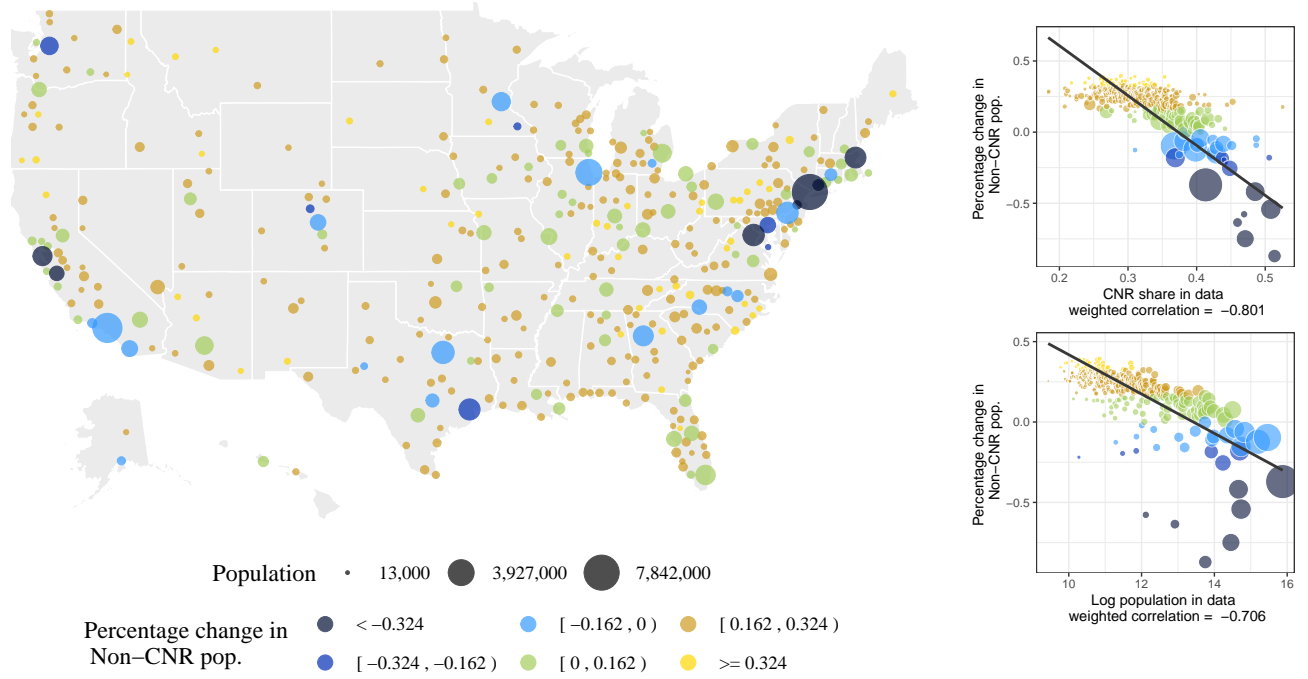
Population 13,000 3,927,000 7,842,000

Percentage change in Non−CNR pop.
< −0.324
[ −0.324 , −0.162 )
[ −0.162 , 0 )
[ 0 , 0.162 )
[ 0.162 , 0.324 )
>= 0.324

Percentage change in Non−CNR pop.
0.5
0.0
−0.5
0.2 0.3 0.4 0.5
CNR share in data
weighted correlation = −0.801

Percentage change in Non−CNR pop.
0.5
0.0
−0.5
10 12 14 16
Log population in data
weighted correlation = −0.706